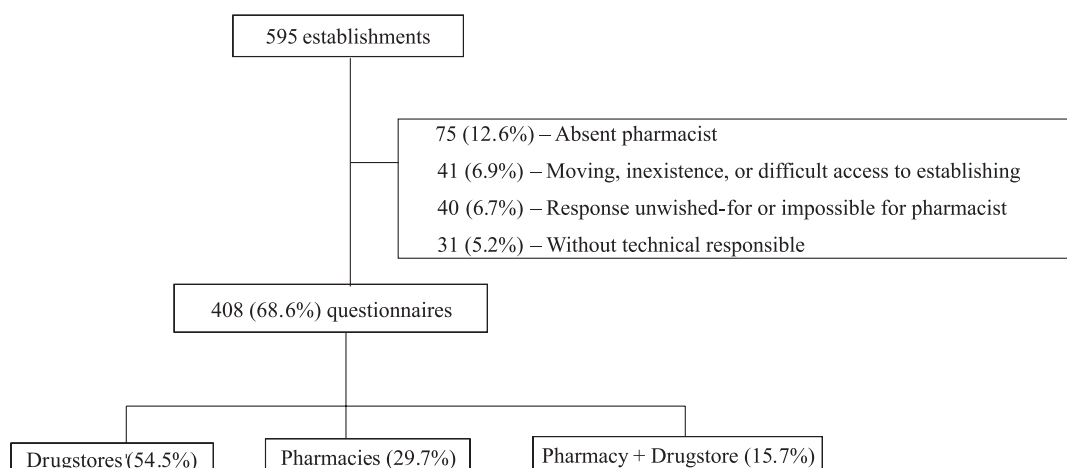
595 establishments

75 (12.6%) – Absent pharmacist

41 (6.9%) – Moving, inexistence, or difficult access to establishing

40 (6.7%) – Response unwished-for or impossible for pharmacist

31 (5.2%) – Without technical responsible

408 (68.6%) questionnaires

Drugstores (54.5%)

Pharmacies (29.7%)

Pharmacy + Drugstore (15.7%)